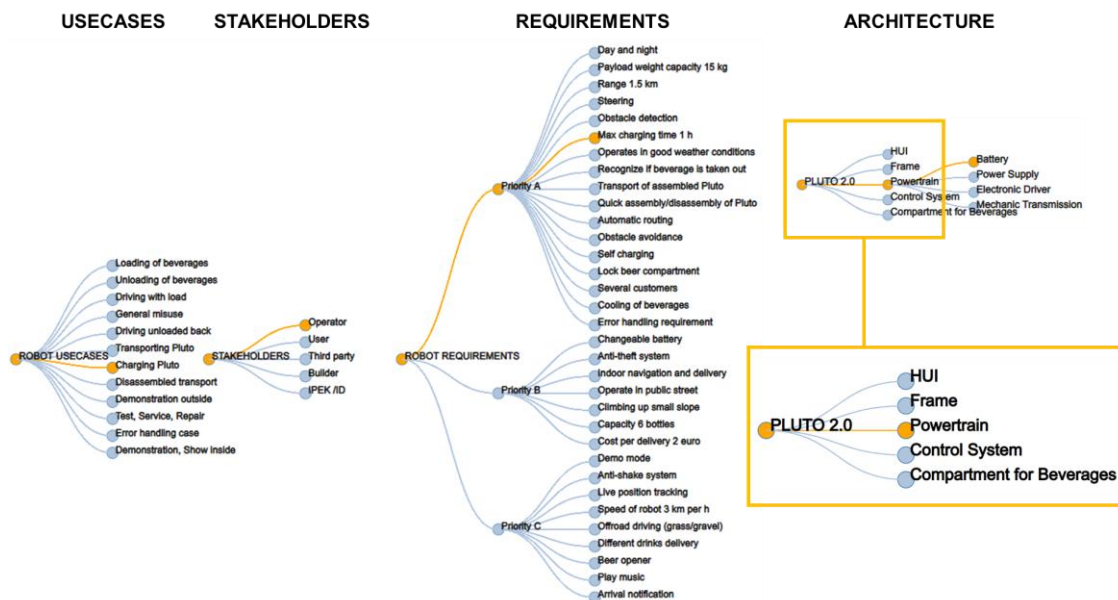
USECASES

ROBOT USECASES
Loading of beverages
Unloading of beverages
Driving with load
General misuse
Driving unloaded back
Transporting Pluto
Charging Pluto
Disassembled transport
Demonstration outside
Test, Service, Repair
Error handling case
Demonstration, Show inside

STAKEHOLDERS

STAKEHOLDERS
Operator
User
Third party
Builder
IPEK /ID

REQUIREMENTS

ROBOT REQUIREMENTS
Priority A
Day and night
Payload weight capacity 15 kg
Range 1.5 km
Steering
Obstacle detection
Max charging time 1 h
Operates in good weather conditions
Recognize if beverage is taken out
Transport of assembled Pluto
Quick assembly/disassembly of Pluto
Automatic routing
Obstacle avoidance
Self charging
Lock beer compartment
Several customers
Cooling of beverages
Error handling requirement
Priority B
Changeable battery
Anti-theft system
Indoor navigation and delivery
Operate in public street
Climbing up small slope
Capacity 6 bottles
Cost per delivery 2 euro
Priority C
Demo mode
Anti-shake system
Live position tracking
Speed of robot 3 km per h
Offroad driving (grass/gravel)
Different drinks delivery
Beer opener
Play music
Arrival notification

ARCHITECTURE

PLUTO 2.0
HUI
Frame
Powertrain
Control System
Compartment for Beverages
Battery
Power Supply
Electronic Driver
Mechanic Transmission

PLUTO 2.0
HUI
Frame
Powertrain
Control System
Compartment for Beverages